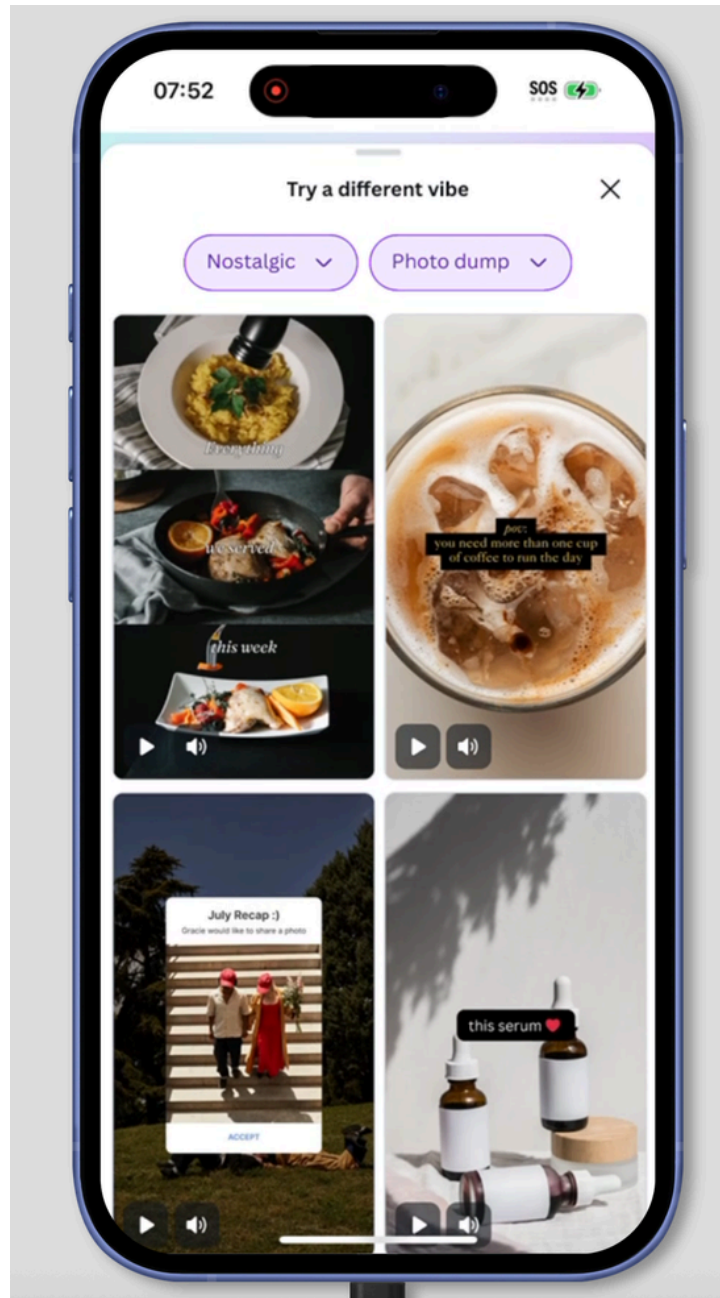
07:52

SOS

Try a different vibe

Nostalgic

Photo dump

Everything

we served

this week

pov:
you need more than one cup of coffee to run the day

July Recap :)
Gracie would like to share a photo

ACCEPT

this serum ❤